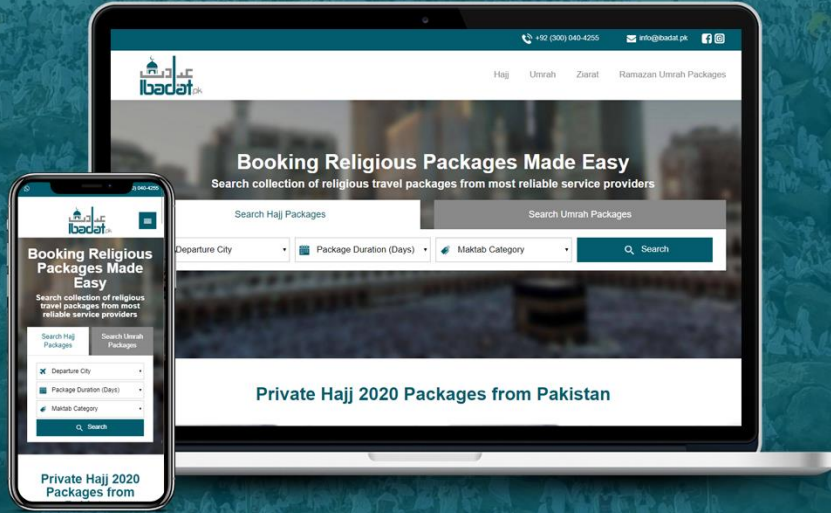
+92 (300) 040-4255

info@ibadat.pk

عبادت
Ibadat.pk

Hajj
Umrah
Ziarat
Ramazan Umrah Packages

Booking Religious Packages Made Easy

Search collection of religious travel packages from most reliable service providers

Search Hajj Packages
Search Umrah Packages

Departure City
Package Duration (Days)
Maktab Category
Search

Private Hajj 2020 Packages from Pakistan

2) 040-4255

عبادت
Ibadat.pk

Booking Religious Packages Made Easy

Search collection of religious travel packages from most reliable service providers

Search Hajj Packages
Search Umrah Packages

Departure City
Package Duration (Days)
Maktab Category
Search

Private Hajj 2020 Packages from